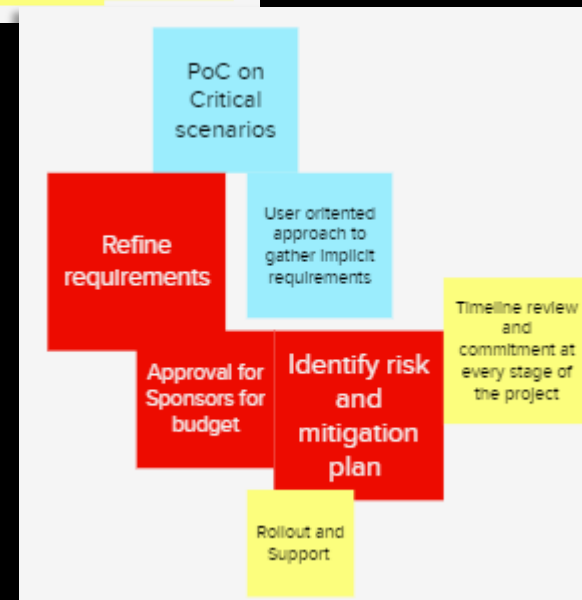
PoC on Critical scenarios

Refine requirements

User oritented approach to gather implicit requirements

Timeline review and commitment at every stage of the project

Approval for Sponsors for budget

Identify risk and mitigation plan

Rollout and Support